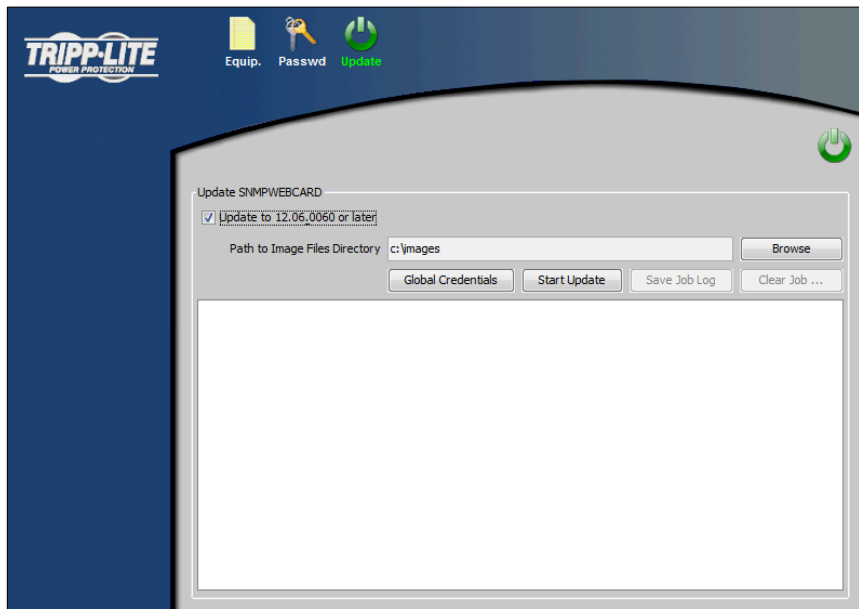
TRIPP·LITE
POWER PROTECTION

Equip.
Passwd
Update

Update SNMPWEBCARD

Update to 12.06.0060 or later

Path to Image Files Directory c:\images

Browse

Global Credentials
Start Update
Save Job Log
Clear Job ...